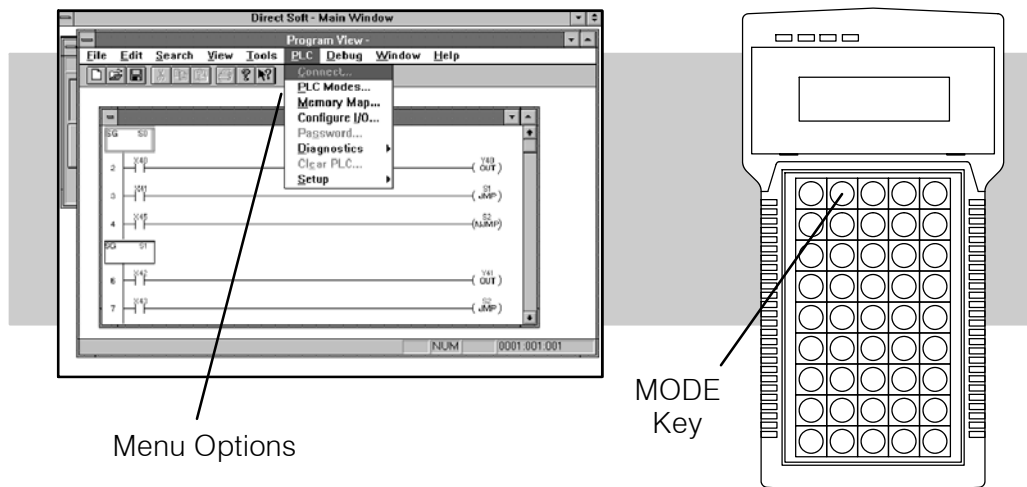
Direct Soft - Main Window

Program View -

File Edit Search View Tools PLC Debug Window Help

Connect...
PLC Modes...
Memory Map...
Configure I/O...
Password...
Diagnostics
Clear PLC...
Setup

SG S0

2 X40 Y40 OUT

3 X41 S1 JMP

4 X45 S2 NJMP

SG S1

6 X42 Y41 OUT

7 X43 S2 JMP

NUM 0001.001.001

Menu Options

MODE Key